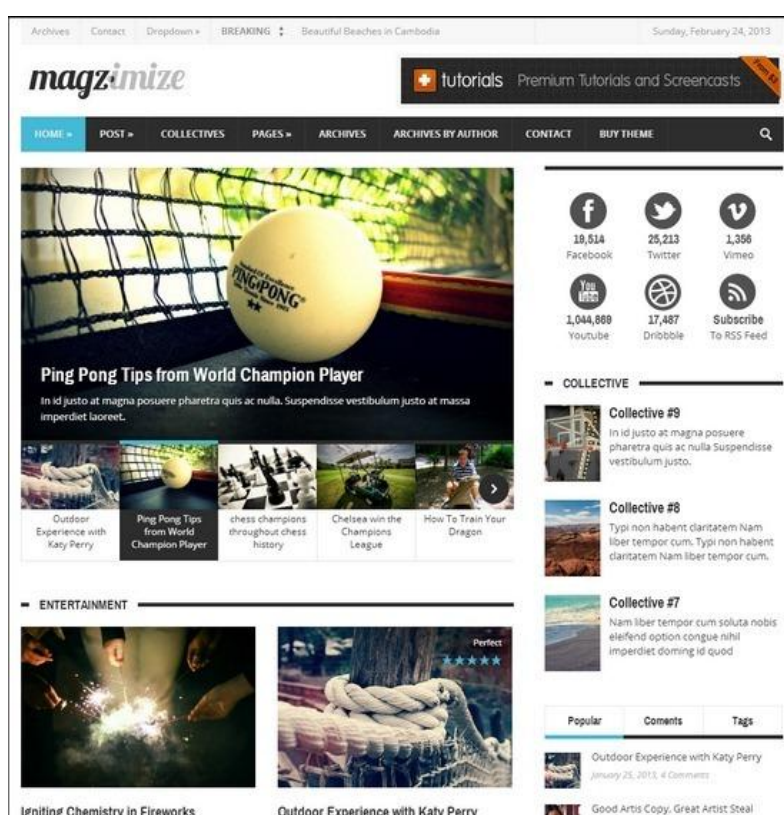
Archives Contact Dropdown » BREAKING Beautiful Beaches in Cambodia Sunday, February 24, 2013

magzimize

tutorials Premium Tutorials and Screencasts From $1

HOME » POST » COLLECTIVES PAGES » ARCHIVES ARCHIVES BY AUTHOR CONTACT BUY THEME

PING PONG

Ping Pong Tips from World Champion Player

In id justo at magna posuere pharetra quis ac nulla. Suspendisse vestibulum justo at massa imperdiet laoreet.

Outdoor Experience with Katy Perry

Ping Pong Tips from World Champion Player

chess champions throughout chess history

Chelsea win the Champions League

How To Train Your Dragon

19,514 Facebook

25,213 Twitter

1,356 Vimeo

1,044,869 Youtube

17,487 Dribbble

Subscribe To RSS Feed

COLLECTIVE

Collective #9
In id justo at magna posuere pharetra quis ac nulla Suspendisse vestibulum justo.

Collective #8
Typi non habent claritatem Nam liber tempor cum. Typi non habent claritatem Nam liber tempor cum.

Collective #7
Nam liber tempor cum soluta nobis eleifend option congue nihil imperdiet doming id quod

ENTERTAINMENT

Perfect

Popular Coments Tags

Outdoor Experience with Katy Perry
January 25, 2013, 4 Comments

Good Artis Copy, Great Artist Steal

Igniting Chemistry in Fireworks

Outdoor Experience with Katy Perry